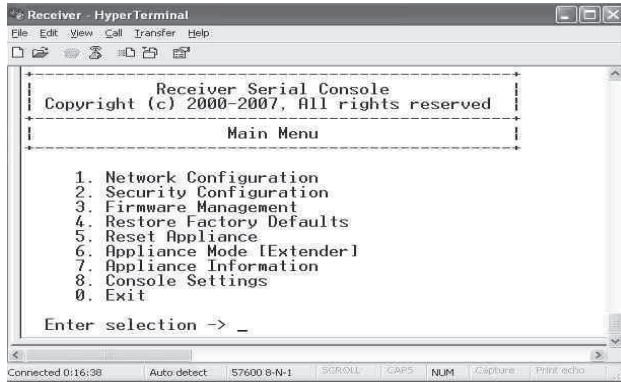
Receiver - HyperTerminal

File Edit View Call Transfer Help

Receiver Serial Console
Copyright (c) 2000-2007, All rights reserved

Main Menu

1. Network Configuration
2. Security Configuration
3. Firmware Management
4. Restore Factory Defaults
5. Reset Appliance
6. Appliance Mode [Extender]
7. Appliance Information
8. Console Settings
0. Exit

Enter selection -> _

Connected 0:16:38 | Auto detect | 57600 8-N-1 | SCROLL | CAPS | NUM | Capture | Print echo